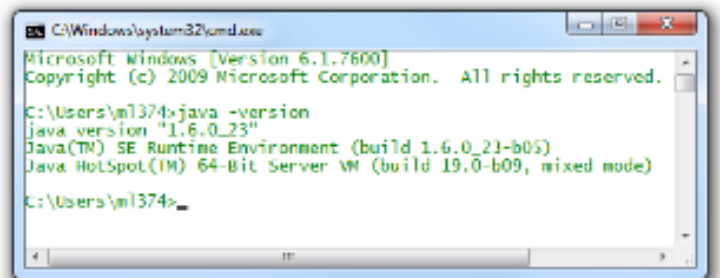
C:\Windows\system32\cmd.exe

Microsoft Windows [Version 6.1.7600]
Copyright (c) 2009 Microsoft Corporation. All rights reserved.

C:\Users\ml374>java -version
java version "1.6.0_23"
Java(TM) SE Runtime Environment (build 1.6.0_23-b05)
Java HotSpot(TM) 64-Bit Server VM (build 19.0-b09, mixed mode)

C:\Users\ml374>_